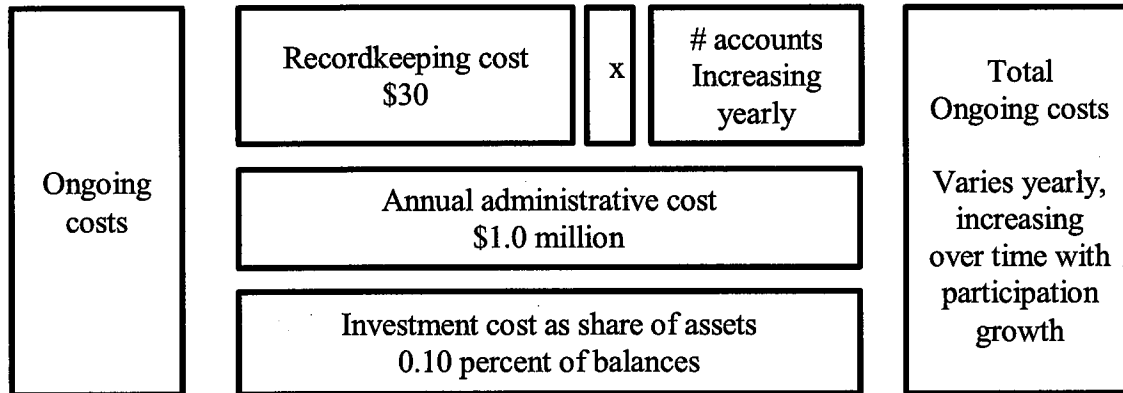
Ongoing costs

Recordkeeping cost
\$30

x

# accounts
Increasing yearly

Annual administrative cost
\$1.0 million

Investment cost as share of assets
0.10 percent of balances

Total Ongoing costs

Varies yearly, increasing over time with participation growth